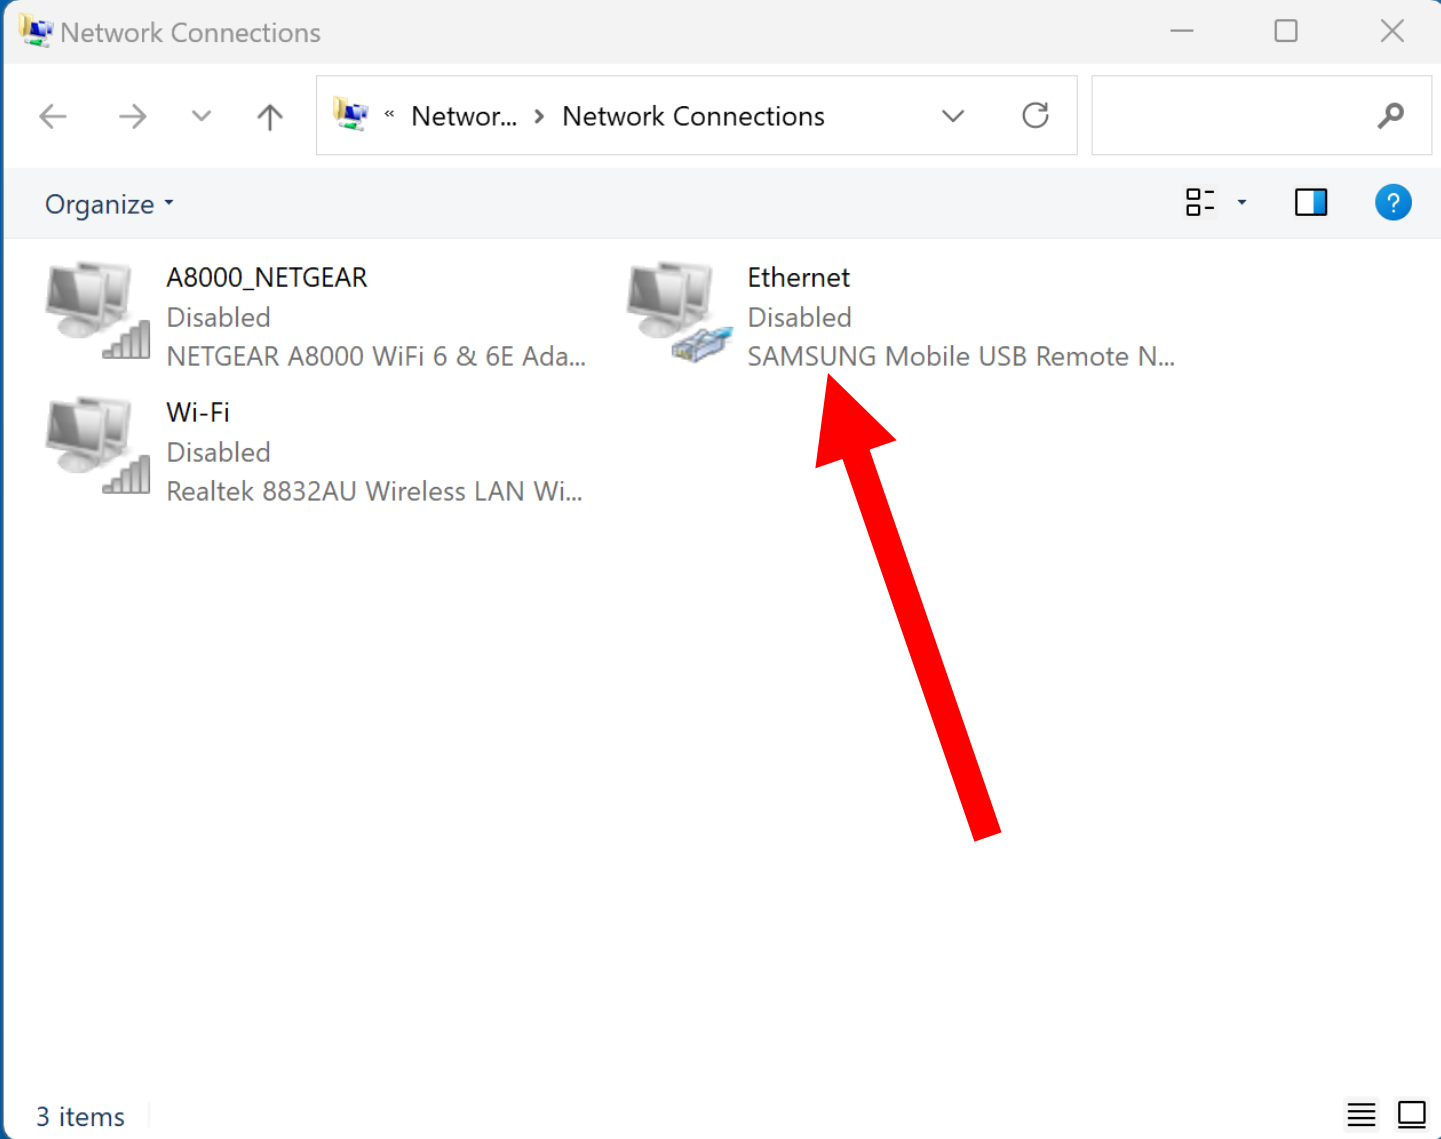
Network Connections

« Networ... › Network Connections

Organize

A8000_NETGEAR
Disabled
NETGEAR A8000 WiFi 6 & 6E Ada...

Ethernet
Disabled
SAMSUNG Mobile USB Remote N...

Wi-Fi
Disabled
Realtek 8832AU Wireless LAN Wi...

3 items